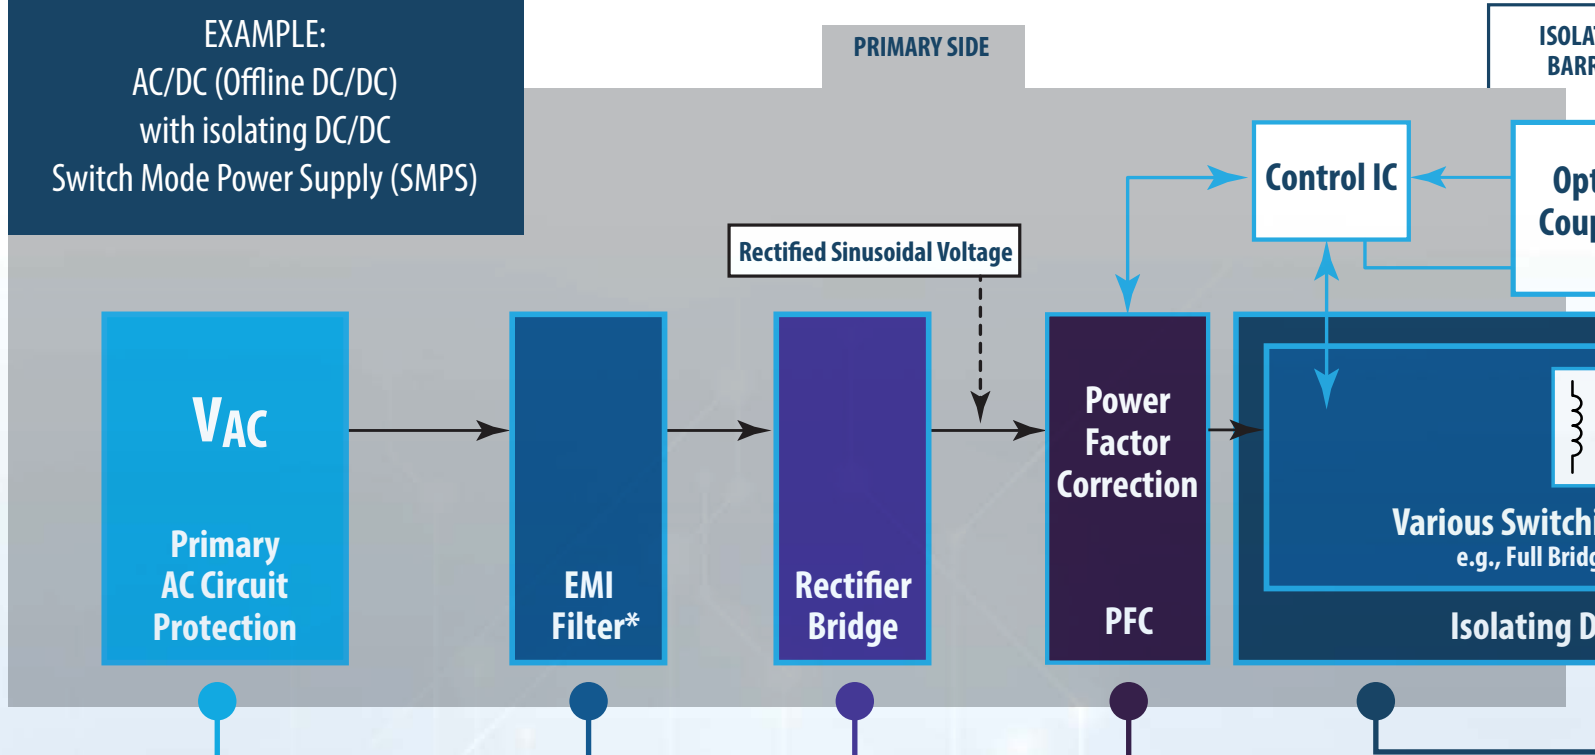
EXAMPLE:
AC/DC (Offline DC/DC)
with isolating DC/DC
Switch Mode Power Supply (SMPS)

PRIMARY SIDE

ISOLA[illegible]
BARR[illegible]

Control IC

Opt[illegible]
Coup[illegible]

Rectified Sinusoidal Voltage

$V_{AC}$

Primary
AC Circuit
Protection

EMI
Filter*

Rectifier
Bridge

Power
Factor
Correction

PFC

Various Switchi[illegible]
e.g., Full Bridg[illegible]

Isolating D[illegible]